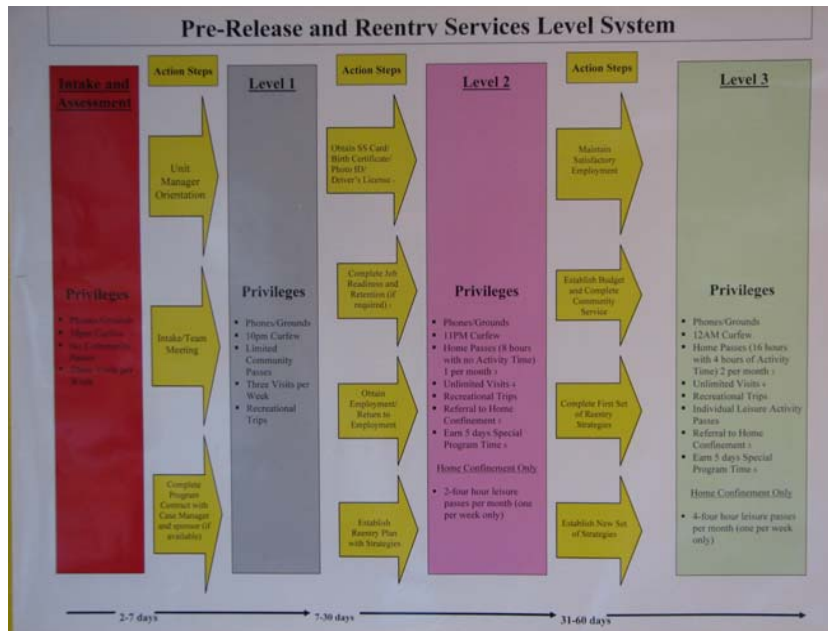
Pre-Release and Reentry Services Level System

Intake and Assessment

Privileges

- Phones/Grounds
- 10pm Curfew
- No Community Passes
- Three Visits per Week

Action Steps

Unit Manager Orientation

Intake/Team Meeting

Complete Program Contract with Case Manager and sponsor (if available)

Level 1

Privileges

- Phones/Grounds
- 10pm Curfew
- Limited Community Passes
- Three Visits per Week
- Recreational Trips

Action Steps

Obtain SS Card/ Birth Certificate/ Photo ID/ Driver's License

Complete Job Readiness and Retention (if required)

Obtain Employment/ Return to Employment

Establish Reentry Plan with Strategies

Level 2

Privileges

- Phones/Grounds
- 11PM Curfew
- Home Passes (8 hours with no Activity Time) 1 per month
- Unlimited Visits
- Recreational Trips
- Referral to Home Confinement
- Earn 5 days Special Program Time

Home Confinement Only

- 2-four hour leisure passes per month (one per week only)

Action Steps

Maintain Satisfactory Employment

Establish Budget and Complete Community Service

Complete First Set of Reentry Strategies

Establish New Set of Strategies

Level 3

Privileges

- Phones/Grounds
- 12AM Curfew
- Home Passes (16 hours with 4 hours of Activity Time) 2 per month
- Unlimited Visits
- Recreational Trips
- Individual Leisure Activity Passes
- Referral to Home Confinement
- Earn 5 days Special Program Time

Home Confinement Only

- 4-four hour leisure passes per month (one per week only)

2-7 days

7-30 days

31-60 days